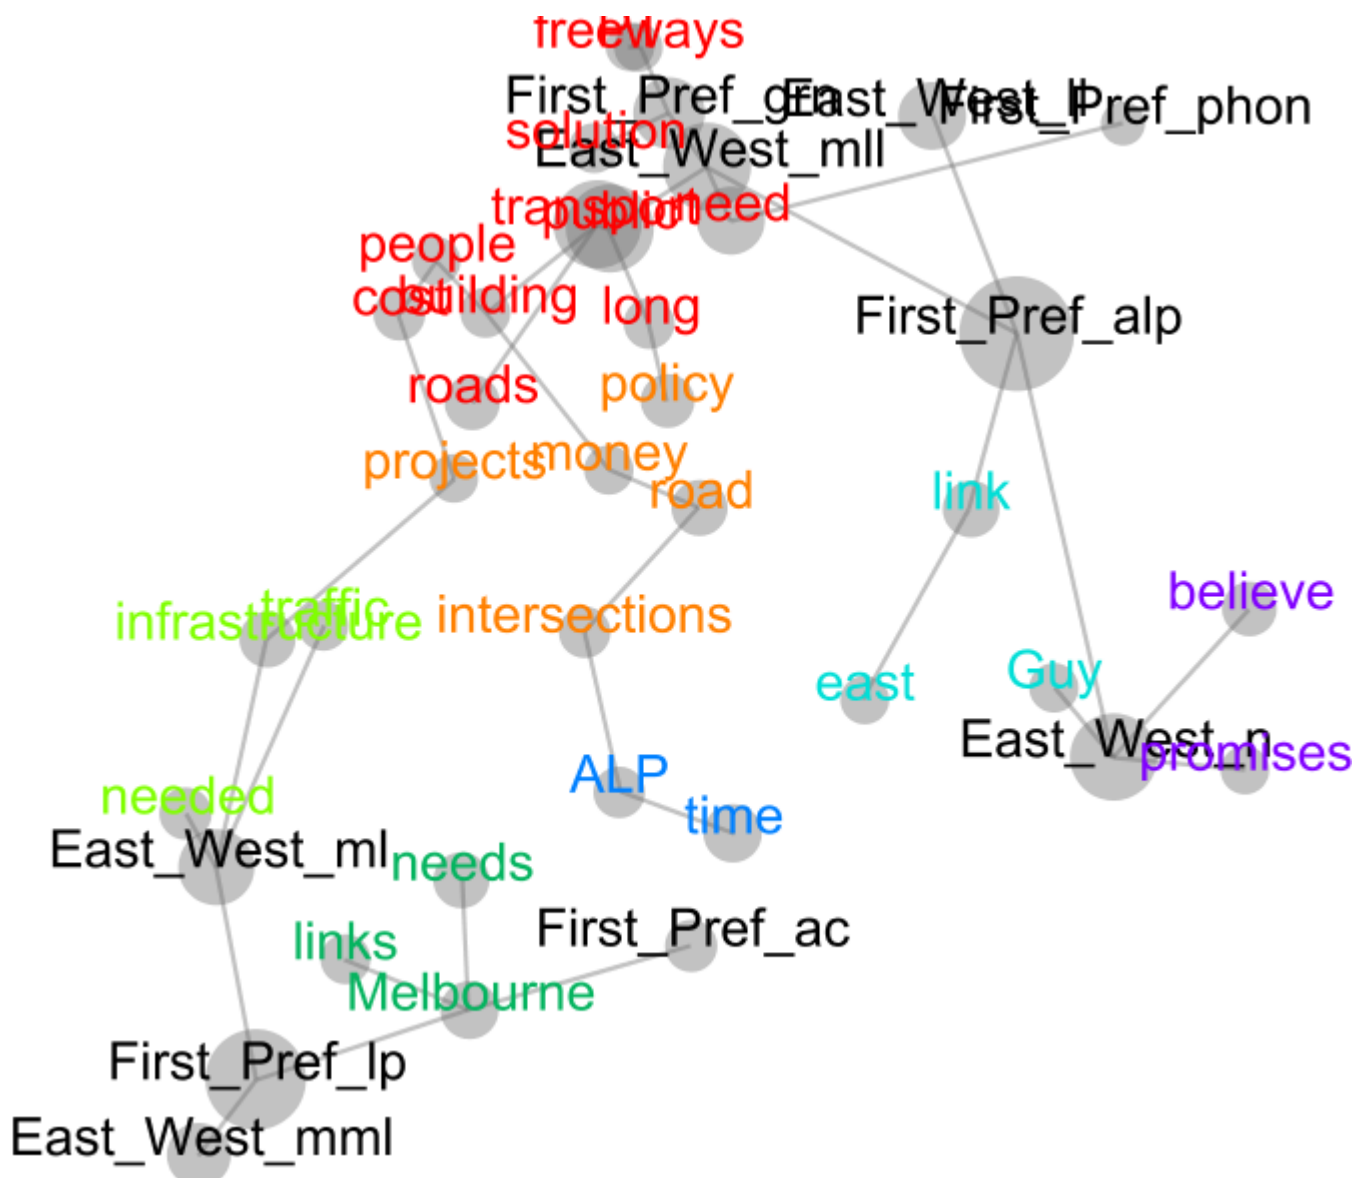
freeways
First_Pref_grn
East_West_l
First_Pref_phon
solution
East_West_mll
transport
public
need
people
cost
building
long
First_Pref_alp
roads
policy
projects
money
road
link
infrastructure
traffic
intersections
believe
east
Guy
East_West_n
promises
ALP
needed
time
East_West_ml
needs
First_Pref_ac
links
Melbourne
First_Pref_lp
East_West_mml